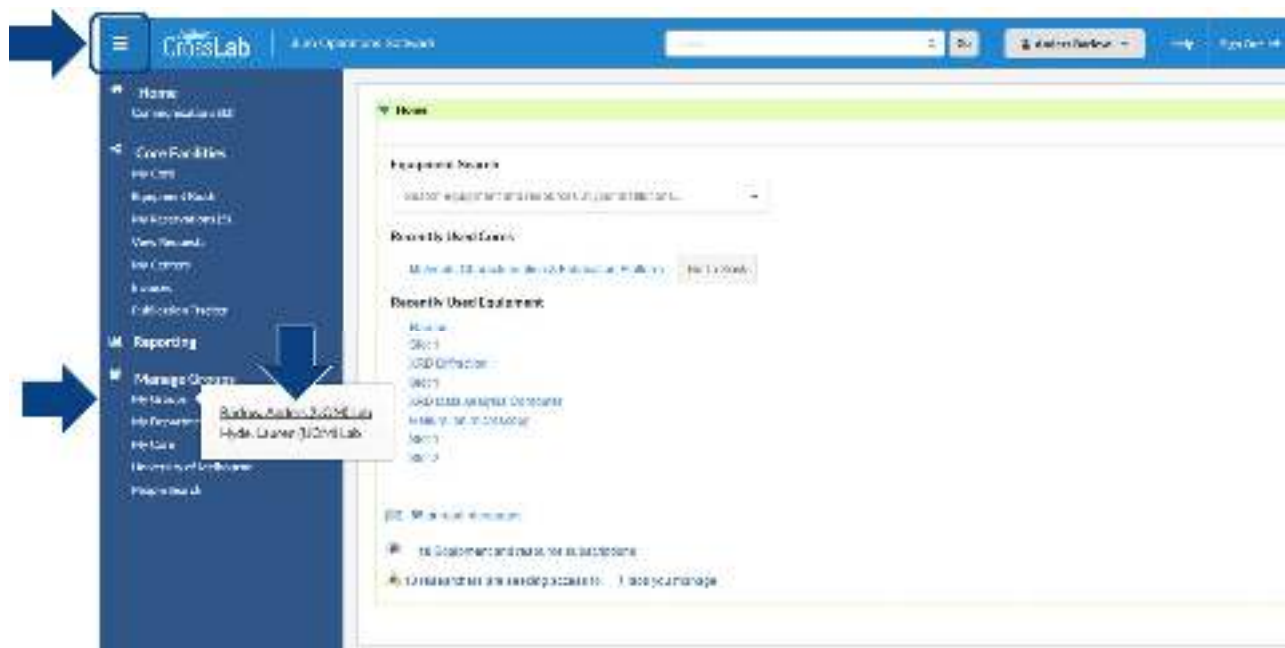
CrossLab | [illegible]

Go | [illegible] | Help | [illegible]

Home
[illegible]

Core Facilities
My Core
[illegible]
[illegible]
View Requests
My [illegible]
Invoices
Publication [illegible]

Reporting

Manage Groups
My Groups
My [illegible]
My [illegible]
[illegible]
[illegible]

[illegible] (UCM) Lab
Hyde, Lauren (UCM) Lab

Home

Equipment Search
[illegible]

Recently Used Cores
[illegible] | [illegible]

Recently Used Equipment
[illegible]
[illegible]
XRD Diffraction
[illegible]
XRD Data Analysis Computer
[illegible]
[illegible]
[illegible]

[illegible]

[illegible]

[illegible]